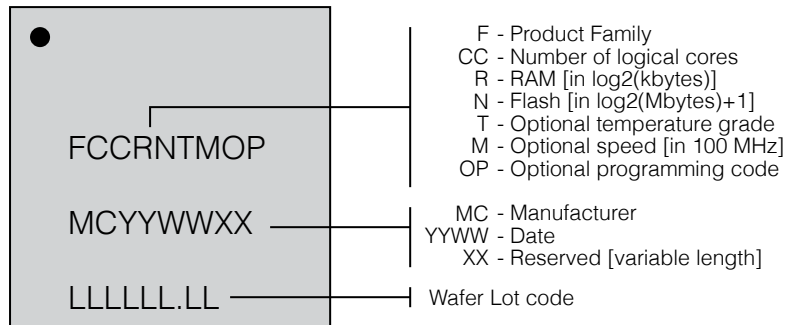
FCCRNTMOP

MCYYWWXX

LLLLLL.LL

F - Product Family
CC - Number of logical cores
R - RAM [in log2(kbytes)]
N - Flash [in log2(Mbytes)+1]
T - Optional temperature grade
M - Optional speed [in 100 MHz]
OP - Optional programming code

MC - Manufacturer
YYWW - Date
XX - Reserved [variable length]

Wafer Lot code